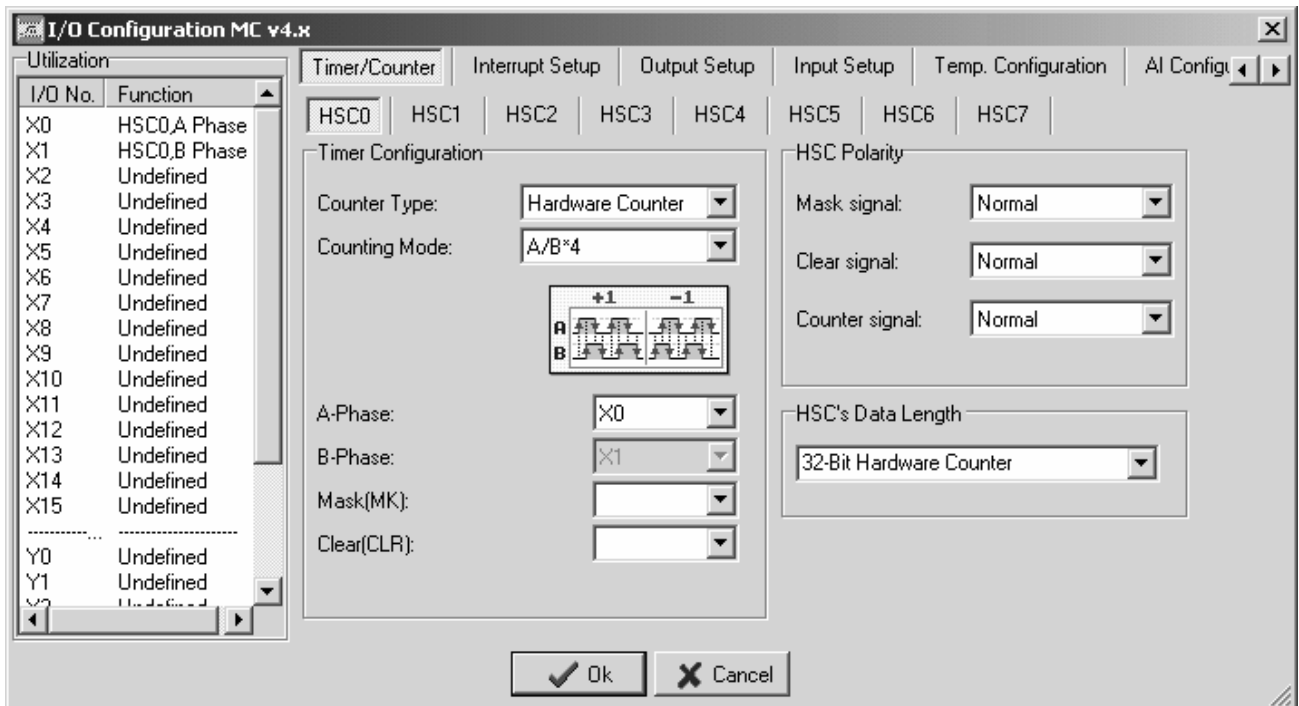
I/O Configuration MC v4.x

Utilization

| I/O No. | Function |
|---|---|
| X0 | HSC0,A Phase |
| X1 | HSC0,B Phase |
| X2 | Undefined |
| X3 | Undefined |
| X4 | Undefined |
| X5 | Undefined |
| X6 | Undefined |
| X7 | Undefined |
| X8 | Undefined |
| X9 | Undefined |
| X10 | Undefined |
| X11 | Undefined |
| X12 | Undefined |
| X13 | Undefined |
| X14 | Undefined |
| X15 | Undefined |
| ------------... | --------------------- |
| Y0 | Undefined |
| Y1 | Undefined |
| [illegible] | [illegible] |

Timer/Counter | Interrupt Setup | Output Setup | Input Setup | Temp. Configuration | AI Configu

HSC0 | HSC1 | HSC2 | HSC3 | HSC4 | HSC5 | HSC6 | HSC7

Timer Configuration

Counter Type: Hardware Counter

Counting Mode: A/B*4

+1 −1
A
B

A-Phase: X0

B-Phase: X1

Mask(MK):

Clear(CLR):

HSC Polarity

Mask signal: Normal

Clear signal: Normal

Counter signal: Normal

HSC's Data Length

32-Bit Hardware Counter

Ok

Cancel